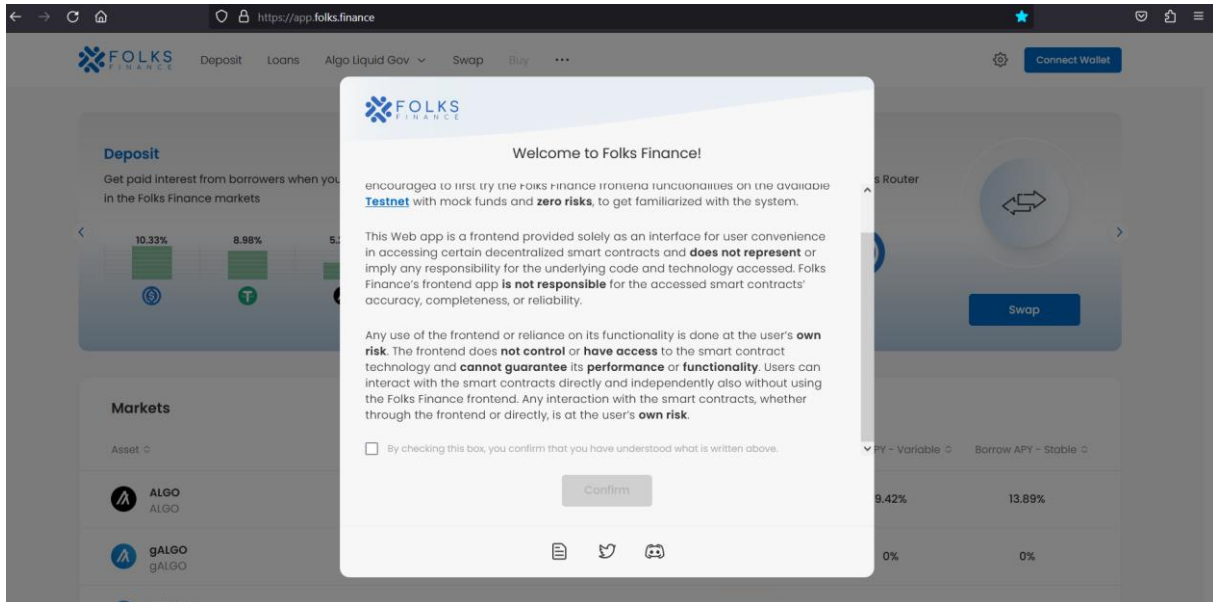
https://app.folks.finance

FOLKS FINANCE Deposit Loans Algo Liquid Gov Swap Buy ···

Connect Wallet

Deposit

Get paid interest from borrowers when you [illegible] in the Folks Finance markets

10.33% 8.98% 5.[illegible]

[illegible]s Router

Swap

Markets

Asset

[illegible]PY - Variable Borrow APY - Stable

ALGO ALGO 9.42% 13.89%

gALGO gALGO 0% 0%

FOLKS FINANCE

Welcome to Folks Finance!

encouraged to first try the Folks Finance frontend functionalities on the available Testnet with mock funds and zero risks, to get familiarized with the system.

This Web app is a frontend provided solely as an interface for user convenience in accessing certain decentralized smart contracts and does not represent or imply any responsibility for the underlying code and technology accessed. Folks Finance's frontend app is not responsible for the accessed smart contracts' accuracy, completeness, or reliability.

Any use of the frontend or reliance on its functionality is done at the user's own risk. The frontend does not control or have access to the smart contract technology and cannot guarantee its performance or functionality. Users can interact with the smart contracts directly and independently also without using the Folks Finance frontend. Any interaction with the smart contracts, whether through the frontend or directly, is at the user's own risk.

By checking this box, you confirm that you have understood what is written above.

Confirm